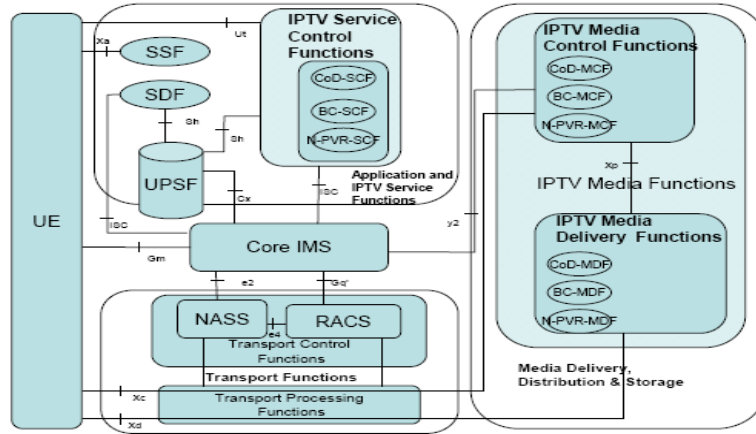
UE

Xa

SSF

Ut

IPTV Service Control Functions

CoD-SCF

BC-SCF

N-PVR-SCF

SDF

Sh

Sh

UPSF

Cx

ISC

ISC

Application and IPTV Service Functions

Core IMS

Gm

e2

Gq'

NASS

e4

RACS

Transport Control Functions

Transport Functions

Xc

Transport Processing Functions

Xd

y2

IPTV Media Control Functions

CoD-MCF

BC-MCF

N-PVR-MCF

Xp

IPTV Media Functions

IPTV Media Delivery Functions

CoD-MDF

BC-MDF

N-PVR-MDF

Media Delivery, Distribution & Storage